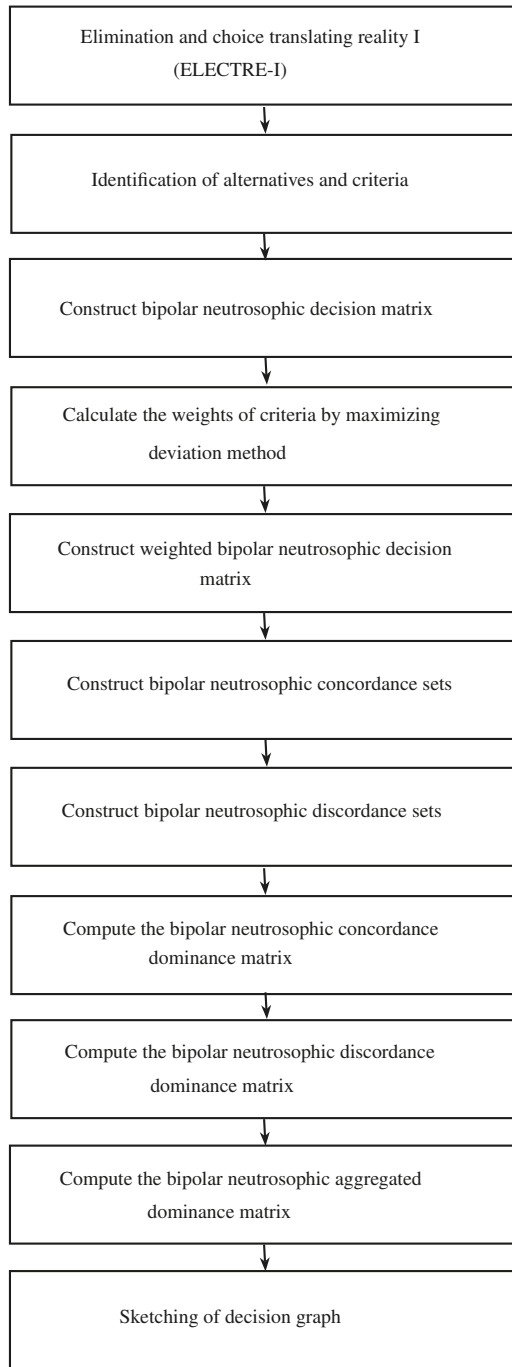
Elimination and choice translating reality I (ELECTRE-I)

Identification of alternatives and criteria

Construct bipolar neutrosophic decision matrix

Calculate the weights of criteria by maximizing deviation method

Construct weighted bipolar neutrosophic decision matrix

Construct bipolar neutrosophic concordance sets

Construct bipolar neutrosophic discordance sets

Compute the bipolar neutrosophic concordance dominance matrix

Compute the bipolar neutrosophic discordance dominance matrix

Compute the bipolar neutrosophic aggregated dominance matrix

Sketching of decision graph